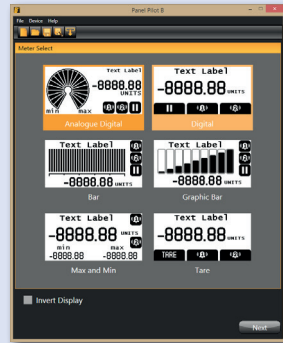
Panel Pilot 8

File Device Help

Meter Select

Text Label
-8888.88
UNITS
min
max
Analogue Digital

Text Label
-8888.88
UNITS
Digital

Text Label
-8888.88
UNITS
Bar

Text Label
-8888.88
UNITS
Graphic Bar

-8888.88
UNITS
min
max
-8888.88
-8888.88
Max and Min

Text Label
-8888.88
UNITS
TARE
Tare

Invert Display

Next